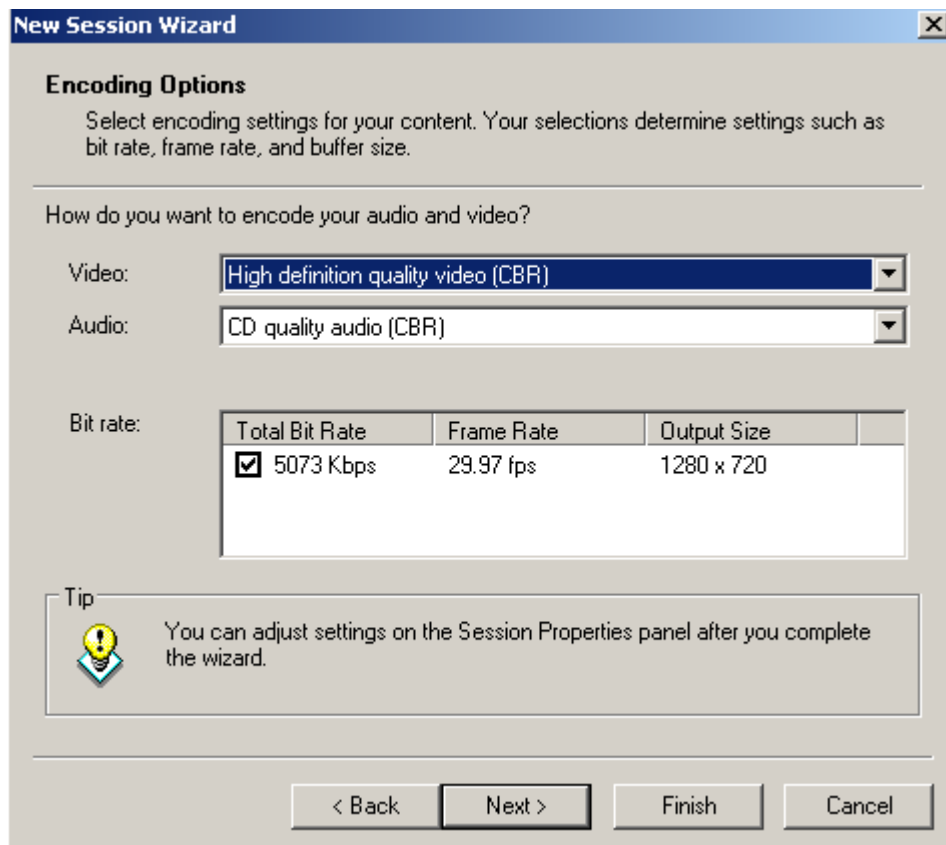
New Session Wizard

X

Encoding Options

Select encoding settings for your content. Your selections determine settings such as bit rate, frame rate, and buffer size.

How do you want to encode your audio and video?

Video: High definition quality video (CBR)

Audio: CD quality audio (CBR)

Bit rate:

| Total Bit Rate | Frame Rate | Output Size |
|---|---|---|
| ☑ 5073 Kbps | 29.97 fps | 1280 x 720 |

Tip

You can adjust settings on the Session Properties panel after you complete the wizard.

< Back | Next > | Finish | Cancel